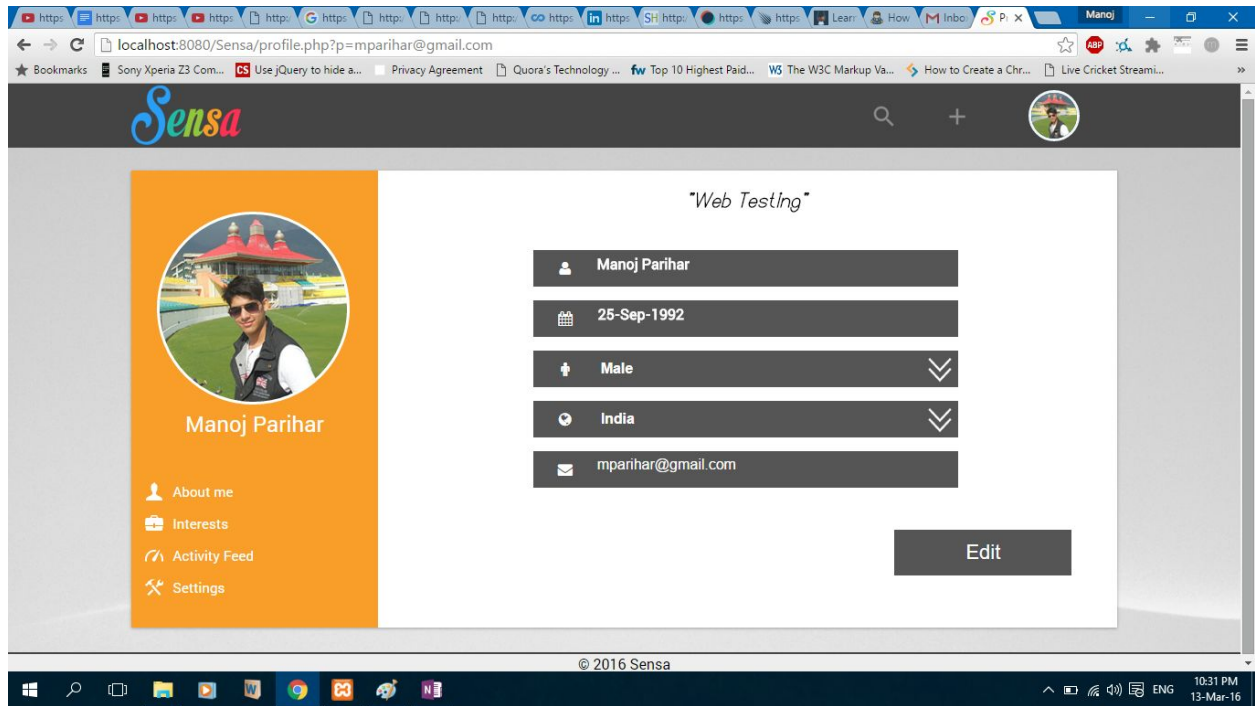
https https https https https https https https https https https https https https Learn How Inbox Pr ×

Manoj

localhost:8080/Sensa/profile.php?p=mparihar@gmail.com

Bookmarks Sony Xperia Z3 Com... Use jQuery to hide a... Privacy Agreement Quora's Technology ... Top 10 Highest Paid... The W3C Markup Va... How to Create a Chr... Live Cricket Streami...

Sensa

"Web Testing"

Manoj Parihar

Manoj Parihar

25-Sep-1992

Male

India

mparihar@gmail.com

About me

Interests

Activity Feed

Settings

Edit

© 2016 Sensa

ENG 10:31 PM 13-Mar-16